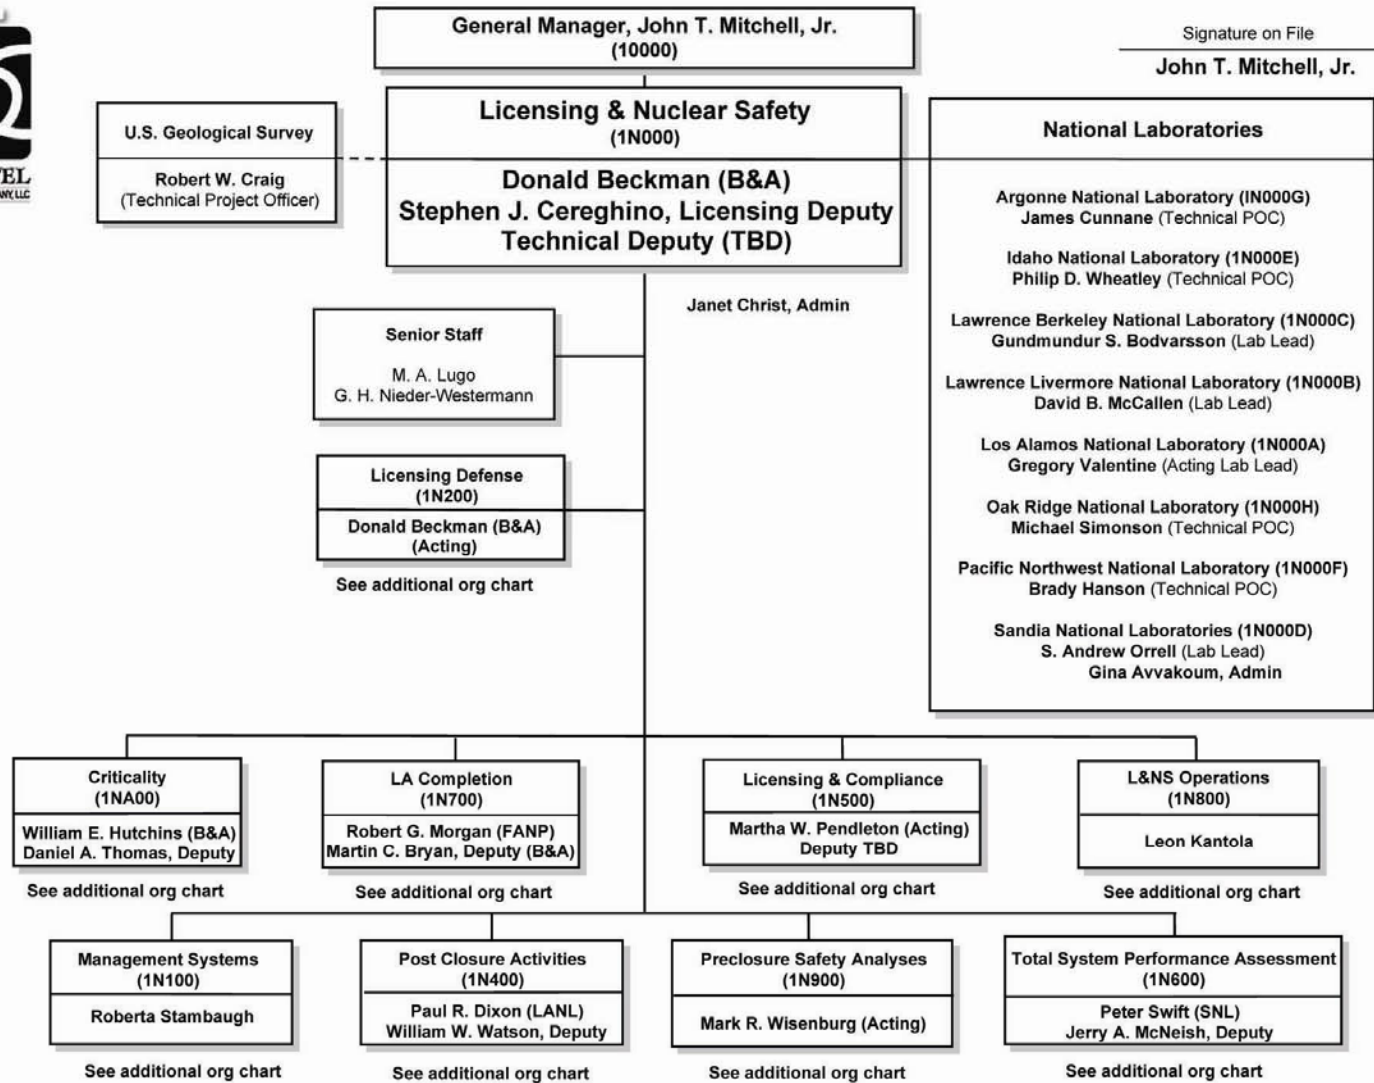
VEL
ANY, LLC

General Manager, John T. Mitchell, Jr.
(10000)

Signature on File
John T. Mitchell, Jr.

U.S. Geological Survey
Robert W. Craig
(Technical Project Officer)

Licensing & Nuclear Safety
(1N000)
Donald Beckman (B&A)
Stephen J. Cereghino, Licensing Deputy
Technical Deputy (TBD)

Janet Christ, Admin

National Laboratories

Argonne National Laboratory (IN000G)
James Cunnane (Technical POC)

Idaho National Laboratory (1N000E)
Philip D. Wheatley (Technical POC)

Lawrence Berkeley National Laboratory (1N000C)
Gundmundur S. Bodvarsson (Lab Lead)

Lawrence Livermore National Laboratory (1N000B)
David B. McCallen (Lab Lead)

Los Alamos National Laboratory (1N000A)
Gregory Valentine (Acting Lab Lead)

Oak Ridge National Laboratory (1N000H)
Michael Simonson (Technical POC)

Pacific Northwest National Laboratory (1N000F)
Brady Hanson (Technical POC)

Sandia National Laboratories (1N000D)
S. Andrew Orrell (Lab Lead)
Gina Avvakoum, Admin

Senior Staff
M. A. Lugo
G. H. Nieder-Westermann

Licensing Defense
(1N200)
Donald Beckman (B&A)
(Acting)
See additional org chart

Criticality
(1NA00)
William E. Hutchins (B&A)
Daniel A. Thomas, Deputy
See additional org chart

LA Completion
(1N700)
Robert G. Morgan (FANP)
Martin C. Bryan, Deputy (B&A)
See additional org chart

Licensing & Compliance
(1N500)
Martha W. Pendleton (Acting)
Deputy TBD
See additional org chart

L&NS Operations
(1N800)
Leon Kantola
See additional org chart

Management Systems
(1N100)
Roberta Stambaugh
See additional org chart

Post Closure Activities
(1N400)
Paul R. Dixon (LANL)
William W. Watson, Deputy
See additional org chart

Preclosure Safety Analyses
(1N900)
Mark R. Wisenburg (Acting)
See additional org chart

Total System Performance Assessment
(1N600)
Peter Swift (SNL)
Jerry A. McNeish, Deputy
See additional org chart